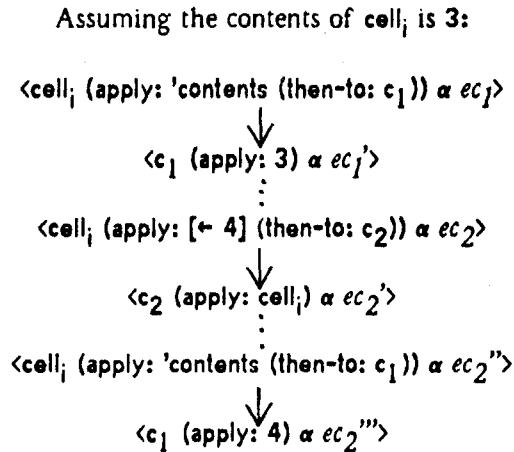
Assuming the contents of $\text{cell}_i$ is 3:

$\langle \text{cell}_i$ (apply: 'contents (then-to: $c_1$)) $\alpha$ $ec_1 \rangle$

$\langle c_1$ (apply: 3) $\alpha$ $ec_1' \rangle$

$\langle \text{cell}_i$ (apply: [$\leftarrow$ 4] (then-to: $c_2$)) $\alpha$ $ec_2 \rangle$

$\langle c_2$ (apply: $\text{cell}_i$) $\alpha$ $ec_2' \rangle$

$\langle \text{cell}_i$ (apply: 'contents (then-to: $c_1$)) $\alpha$ $ec_2'' \rangle$

$\langle c_1$ (apply: 4) $\alpha$ $ec_2''' \rangle$